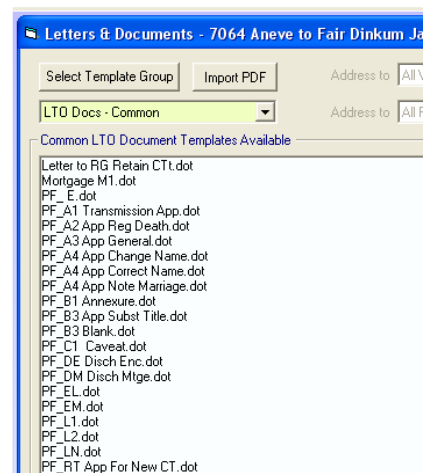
Letters & Documents - 7064 Aneve to Fair Dinkum Ja

Select Template Group
Import PDF
Address to
All V
LTO Docs - Common
Address to
All F

Common LTO Document Templates Available

Letter to RG Retain CTt.dot
Mortgage M1.dot
PF_ E.dot
PF_A1 Transmission App.dot
PF_A2 App Reg Death.dot
PF_A3 App General.dot
PF_A4 App Change Name.dot
PF_A4 App Correct Name.dot
PF_A4 App Note Marriage.dot
PF_B1 Annexure.dot
PF_B3 App Subst Title.dot
PF_B3 Blank.dot
PF_C1 Caveat.dot
PF_DE Disch Enc.dot
PF_DM Disch Mtge.dot
PF_EL.dot
PF_EM.dot
PF_L1.dot
PF_L2.dot
PF_LN.dot
PF_RT App For New CT.dot